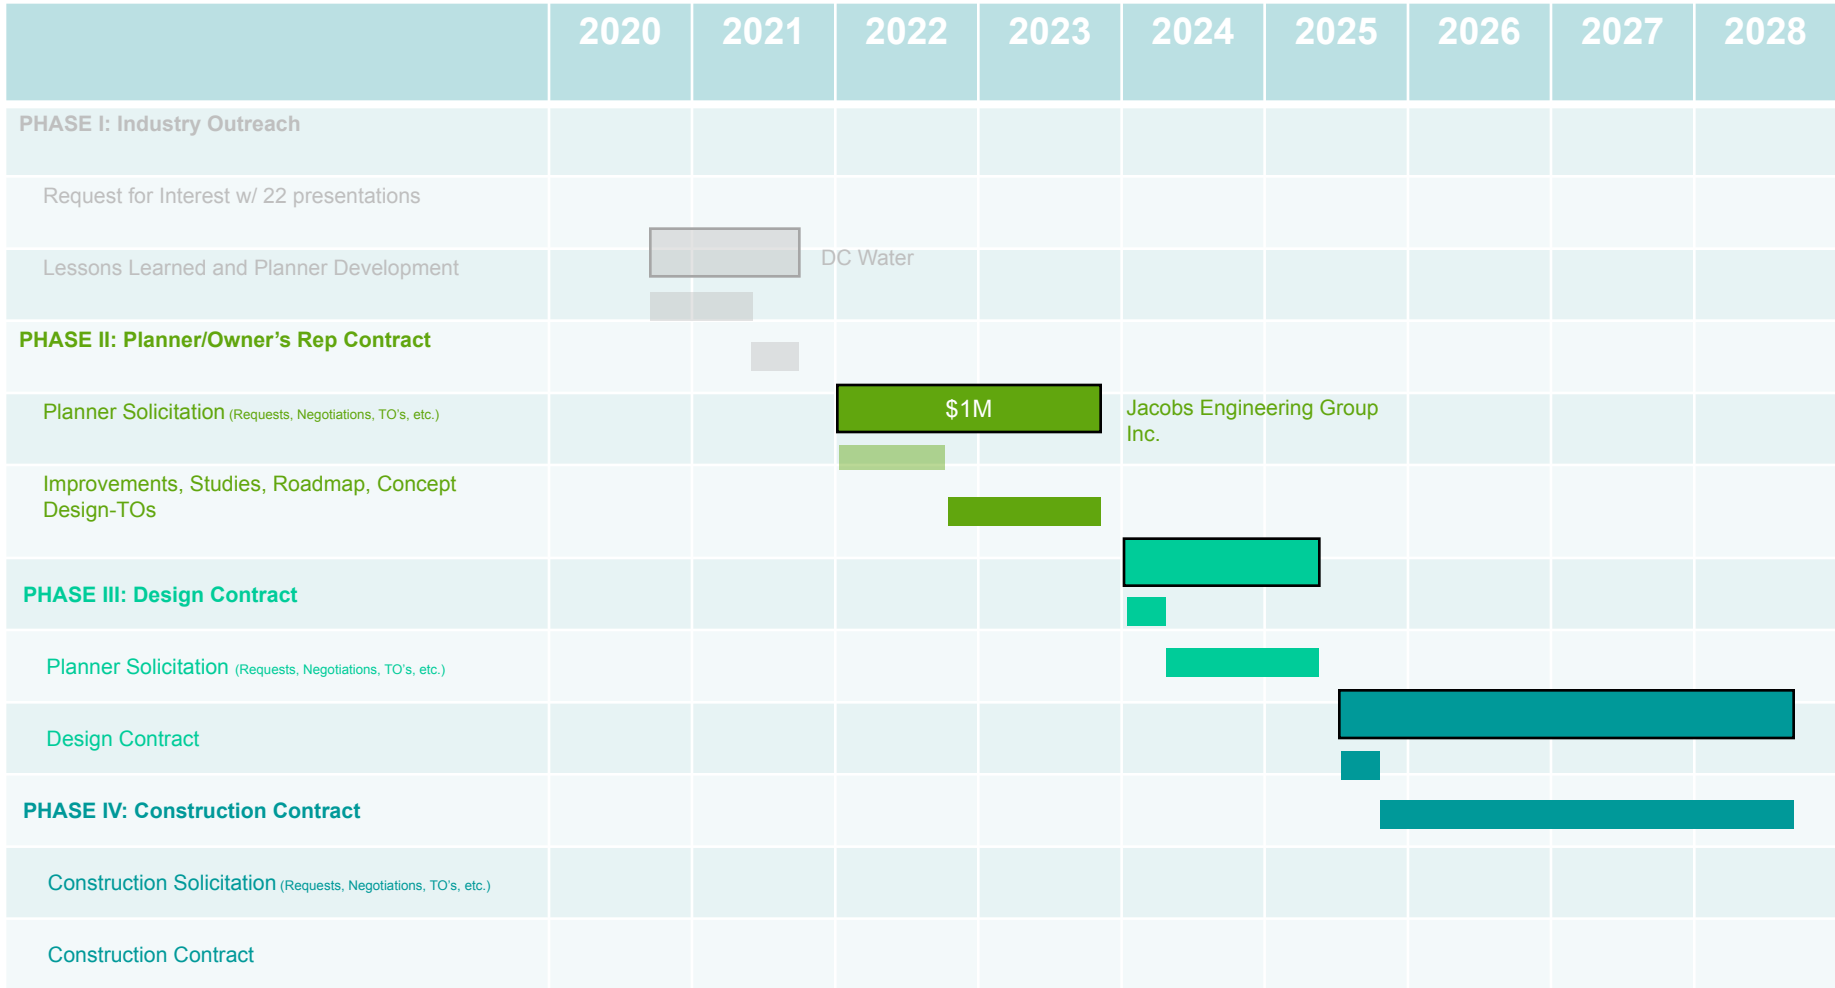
| | 2020 | 2021 | 2022 | 2023 | 2024 | 2025 | 2026 | 2027 | 2028 |
|---|---|---|---|---|---|---|---|---|---|
| PHASE I: Industry Outreach | | | | | | | | | |
| Request for Interest w/ 22 presentations | | | | | | | | | |
| Lessons Learned and Planner Development | | DC Water | | | | | | | |
| PHASE II: Planner/Owner's Rep Contract | | | | | | | | | |
| Planner Solicitation (Requests, Negotiations, TO's, etc.) | | | $1M | | Jacobs Engineering Group Inc. | | | | |
| Improvements, Studies, Roadmap, Concept Design-TOs | | | | | | | | | |
| PHASE III: Design Contract | | | | | | | | | |
| Planner Solicitation (Requests, Negotiations, TO's, etc.) | | | | | | | | | |
| Design Contract | | | | | | | | | |
| PHASE IV: Construction Contract | | | | | | | | | |
| Construction Solicitation (Requests, Negotiations, TO's, etc.) | | | | | | | | | |
| Construction Contract | | | | | | | | | |